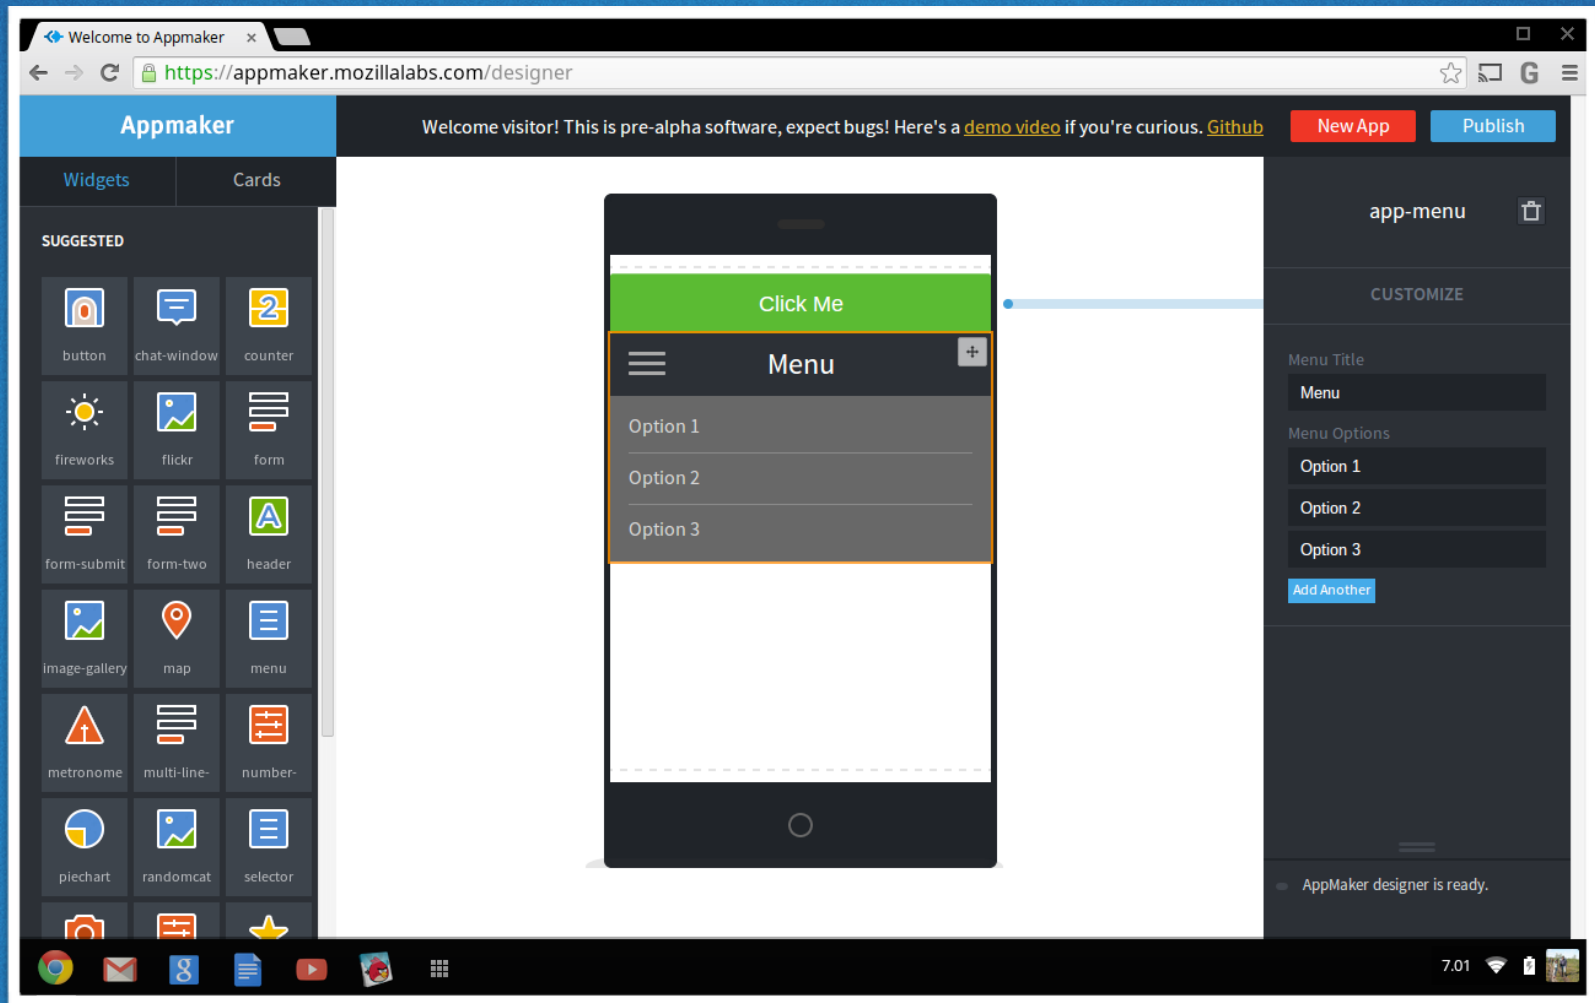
Welcome to Appmaker ×

https://appmaker.mozillalabs.com/designer

Appmaker

Welcome visitor! This is pre-alpha software, expect bugs! Here's a demo video if you're curious. Github

New App

Publish

Widgets

Cards

SUGGESTED

button

chat-window

counter

fireworks

flickr

form

form-submit

form-two

header

image-gallery

map

menu

metronome

multi-line-

number-

piechart

randomcat

selector

Click Me

Menu

Option 1

Option 2

Option 3

app-menu

CUSTOMIZE

Menu Title

Menu

Menu Options

Option 1

Option 2

Option 3

Add Another

AppMaker designer is ready.

7:01